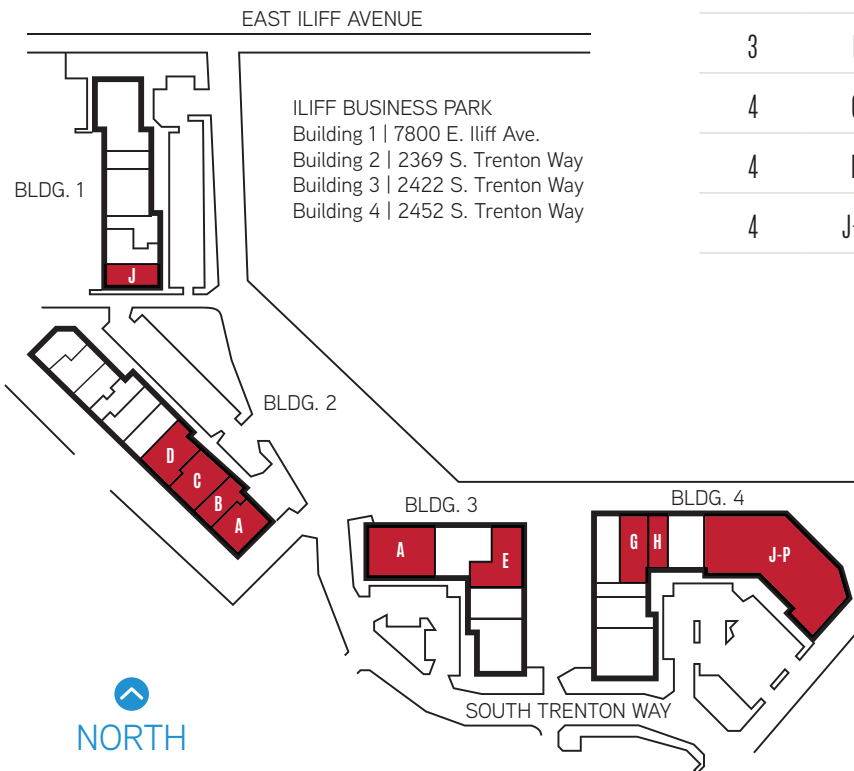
EAST ILIFF AVENUE

ILIFF BUSINESS PARK
Building 1 | 7800 E. Iliff Ave.
Building 2 | 2369 S. Trenton Way
Building 3 | 2422 S. Trenton Way
Building 4 | 2452 S. Trenton Way

BLDG. 1
J

BLDG. 2
D
C
B
A

BLDG. 3
A
E

BLDG. 4
G
H
J-P

SOUTH TRENTON WAY

NORTH

| 3 | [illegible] |
|---|---|
| 4 | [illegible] |
| 4 | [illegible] |
| 4 | J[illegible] |